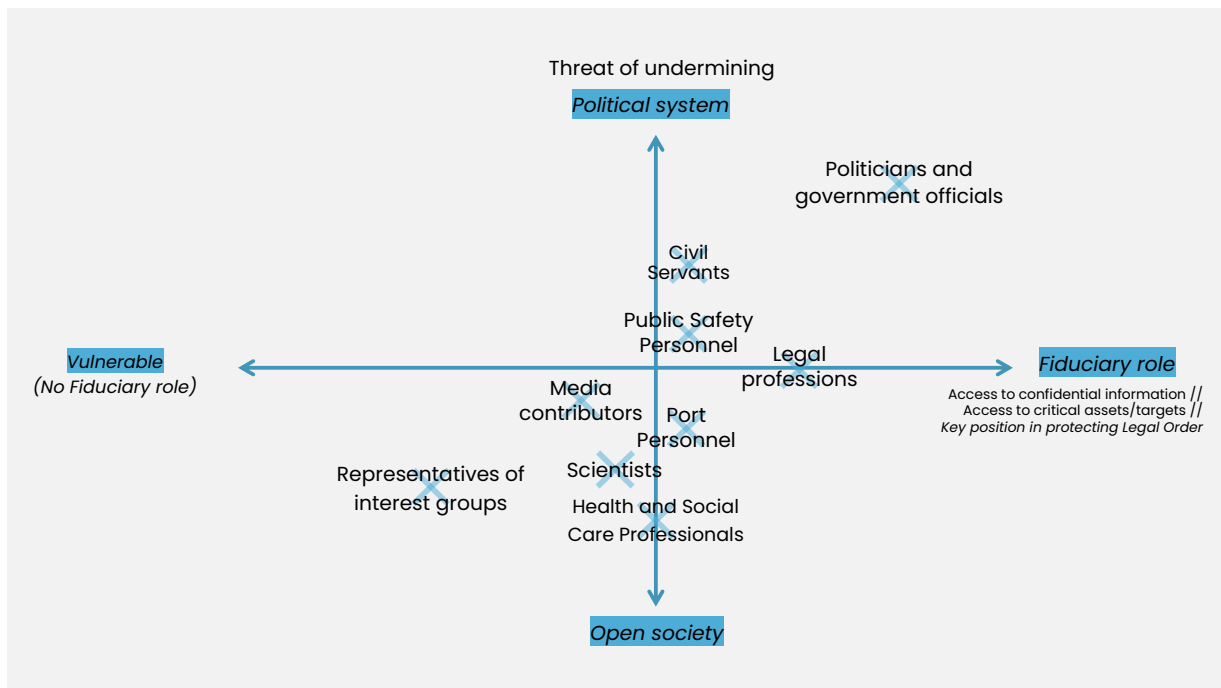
Threat of undermining

Political system

Politicians and government officials

Civil Servants

Public Safety Personnel

Vulnerable
(No Fiduciary role)

Legal professions

Fiduciary role

Access to confidential information //
Access to critical assets/targets //
Key position in protecting Legal Order

Media contributors

Port Personnel

Scientists

Representatives of interest groups

Health and Social Care Professionals

Open society